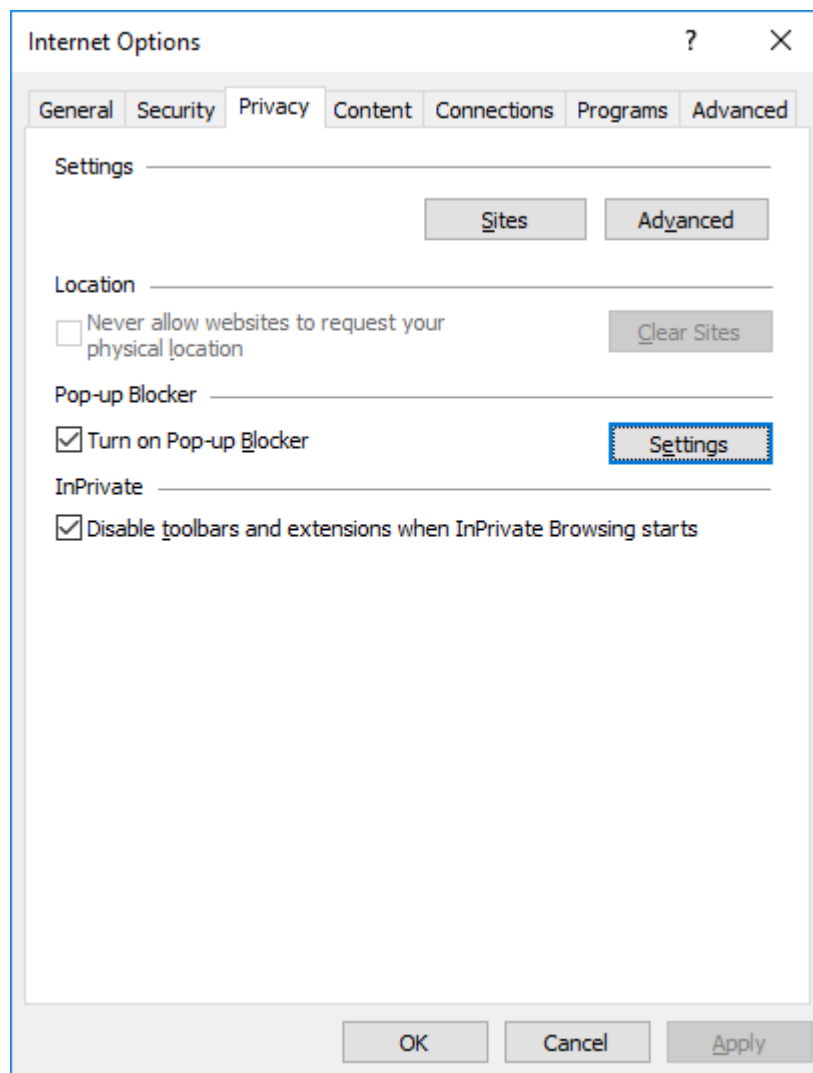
Internet Options ? ×

General Security Privacy Content Connections Programs Advanced

Settings

Sites Advanced

Location

Never allow websites to request your physical location

Clear Sites

Pop-up Blocker

Turn on Pop-up Blocker

Settings

InPrivate

Disable toolbars and extensions when InPrivate Browsing starts

OK Cancel Apply